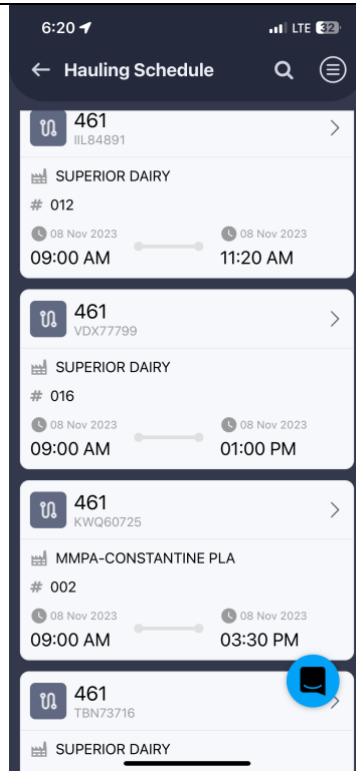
6:20
LTE 32

Hauling Schedule

461
IIL84891
SUPERIOR DAIRY
# 012
08 Nov 2023
09:00 AM
08 Nov 2023
11:20 AM

461
VDX77799
SUPERIOR DAIRY
# 016
08 Nov 2023
09:00 AM
08 Nov 2023
01:00 PM

461
KWQ60725
MMPA-CONSTANTINE PLA
# 002
08 Nov 2023
09:00 AM
08 Nov 2023
03:30 PM

461
TBN73716
SUPERIOR DAIRY